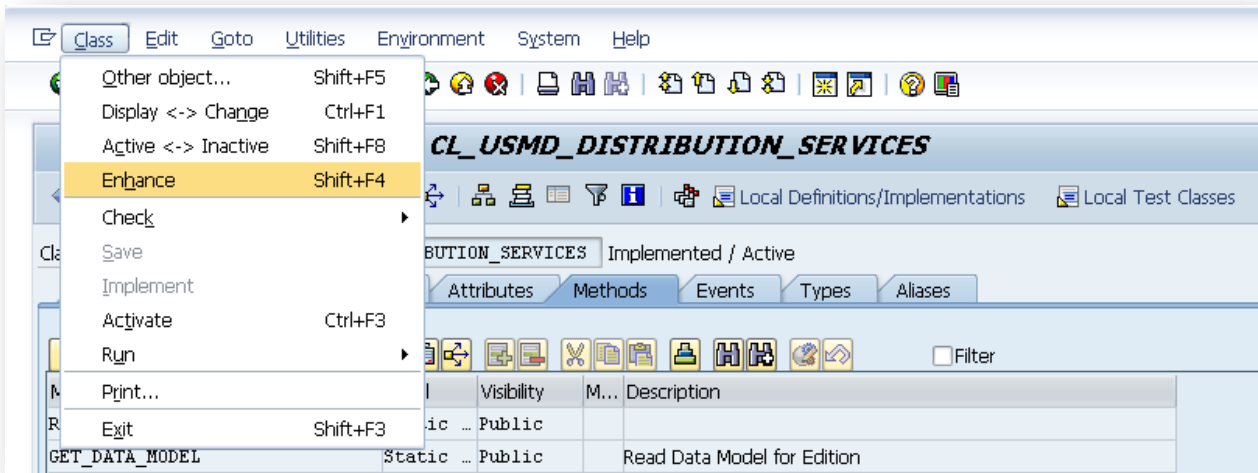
Class Edit Goto Utilities Environment System Help

Other object... Shift+F5
Display <-> Change Ctrl+F1
Active <-> Inactive Shift+F8
Enhance Shift+F4
Check
Save
Implement
Activate Ctrl+F3
Run
Print...
Exit Shift+F3

CL_USMD_DISTRIBUTION_SERVICES

Local Definitions/Implementations Local Test Classes

Cla BUTION_SERVICES Implemented / Active

Attributes Methods Events Types Aliases

Filter

| M | l | Visibility | M... | Description |
|---|---|---|---|---|
| R | ic ... | Public | | |
| GET_DATA_MODEL | Static ... | Public | | Read Data Model for Edition |